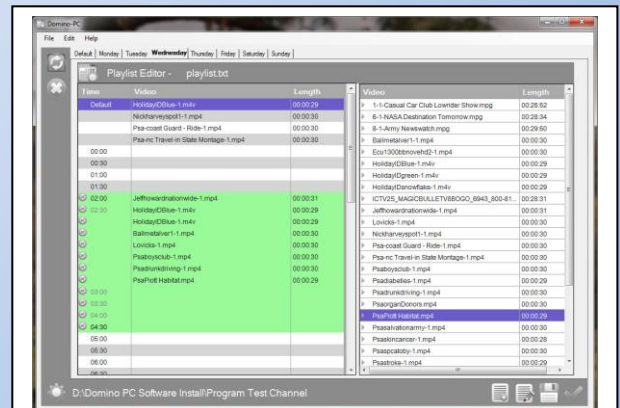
Domino-PC

File Edit Help

Default | Monday | Tuesday | Wednesday | Thursday | Friday | Saturday | Sunday

Playlist Editor - playlist.txt

| Time | Video | Length |
|---|---|---|
| Default | HolidayIDBlue-1.m4v | 00:00:29 |
| | Nickharveyspot1-1.mp4 | 00:00:30 |
| | Psa-coast Guard - Ride-1.mp4 | 00:00:30 |
| | Psa-nc Travel-in State Montage-1.mp4 | 00:00:30 |
| 00:00 | | |
| 00:30 | | |
| 01:00 | | |
| 01:30 | | |
| 02:00 | Jeffhowardnationwide-1.mp4 | 00:00:31 |
| 02:30 | HolidayIDBlue-1.m4v | 00:00:29 |
| | HolidayIDBlue-1.m4v | 00:00:29 |
| | Ballmetalver1-1.mp4 | 00:00:30 |
| | Lovicks-1.mp4 | 00:00:30 |
| | Psaboysclub-1.mp4 | 00:00:30 |
| | Psadrunkdriving-1.mp4 | 00:00:30 |
| | PsaPiott Habitat.mp4 | 00:00:29 |
| 03:00 | | |
| 03:30 | | |
| 04:00 | | |
| 04:30 | | |
| 05:00 | | |
| 05:30 | | |
| 06:00 | | |
| 06:30 | | |

| Video | Length |
|---|---|
| 1-1-Casual Car Club Lowrider Show.mpg | 00:28:52 |
| 6-1-NASA Destination Tomorrow.mpg | 00:28:34 |
| 8-1-Army Newswatch.mpg | 00:29:50 |
| Ballmetalver1-1.mp4 | 00:00:30 |
| Ecu1300bbriovehd2-1.mp4 | 00:00:30 |
| HolidayIDBlue-1.m4v | 00:00:29 |
| HolidayIDgreen-1.m4v | 00:00:29 |
| HolidayIDsnowflake-1.m4v | 00:00:29 |
| ICTV25_MAGICBULLETV8BOGO_6943_800-81... | 00:28:31 |
| Jeffhowardnationwide-1.mp4 | 00:00:31 |
| Lovicks-1.mp4 | 00:00:30 |
| Nickharveyspot1-1.mp4 | 00:00:30 |
| Psa-coast Guard - Ride-1.mp4 | 00:00:30 |
| Psa-nc Travel-in State Montage-1.mp4 | 00:00:30 |
| Psaboysclub-1.mp4 | 00:00:30 |
| Psadiabeties-1.mp4 | 00:00:30 |
| Psadrunkdriving-1.mp4 | 00:00:30 |
| PsaorganDonors.mp4 | 00:00:29 |
| PsaPiott Habitat.mp4 | 00:00:29 |
| Psasalvationarmy-1.mp4 | 00:00:30 |
| Psaskincancer-1.mp4 | 00:00:28 |
| Psaspcatoby-1.mp4 | 00:00:30 |
| Psastroke-1.mp4 | 00:00:29 |

D:\Domino PC Software Install\Program Test Channel